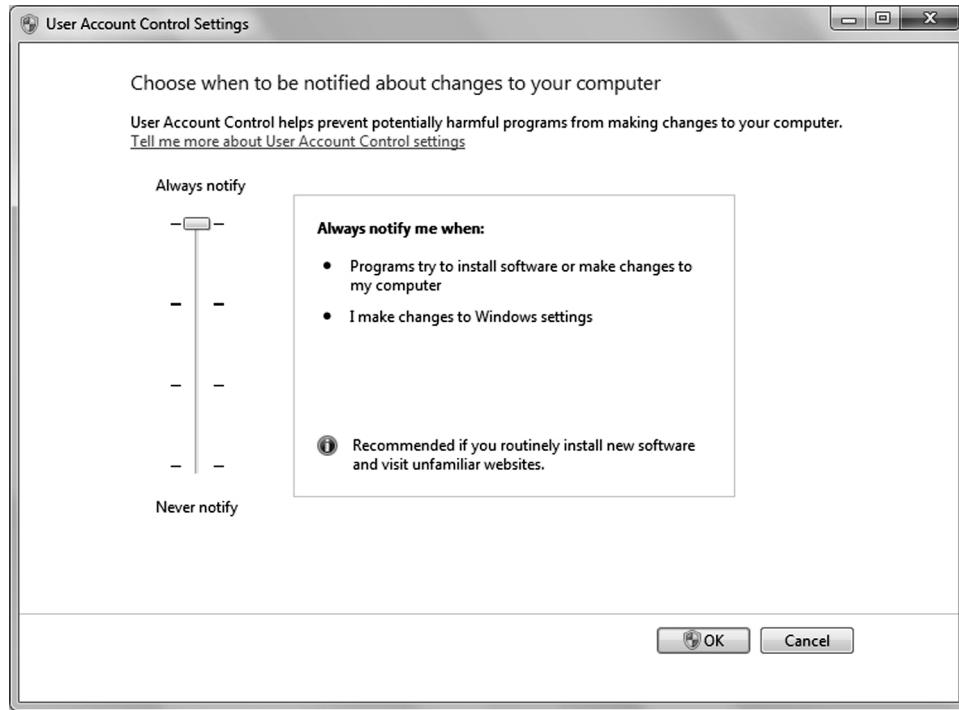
User Account Control Settings

Choose when to be notified about changes to your computer

User Account Control helps prevent potentially harmful programs from making changes to your computer.
Tell me more about User Account Control settings

Always notify

Always notify me when:

- Programs try to install software or make changes to my computer
- I make changes to Windows settings

Recommended if you routinely install new software and visit unfamiliar websites.

Never notify

OK

Cancel